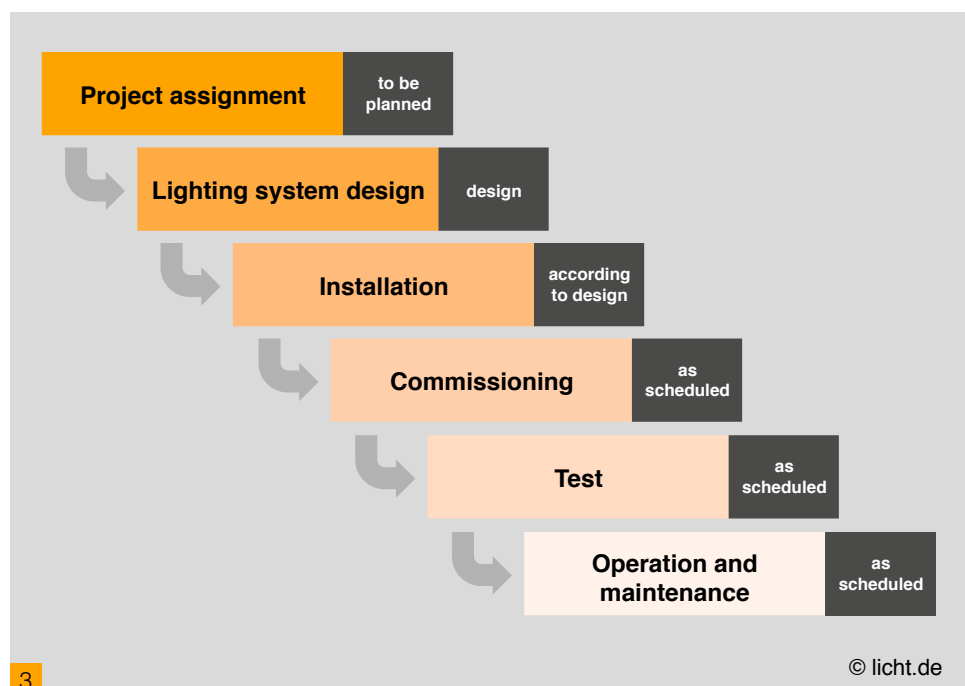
Project assignment

to be planned

Lighting system design

design

Installation

according to design

Commissioning

as scheduled

Test

as scheduled

Operation and maintenance

as scheduled

3

© licht.de